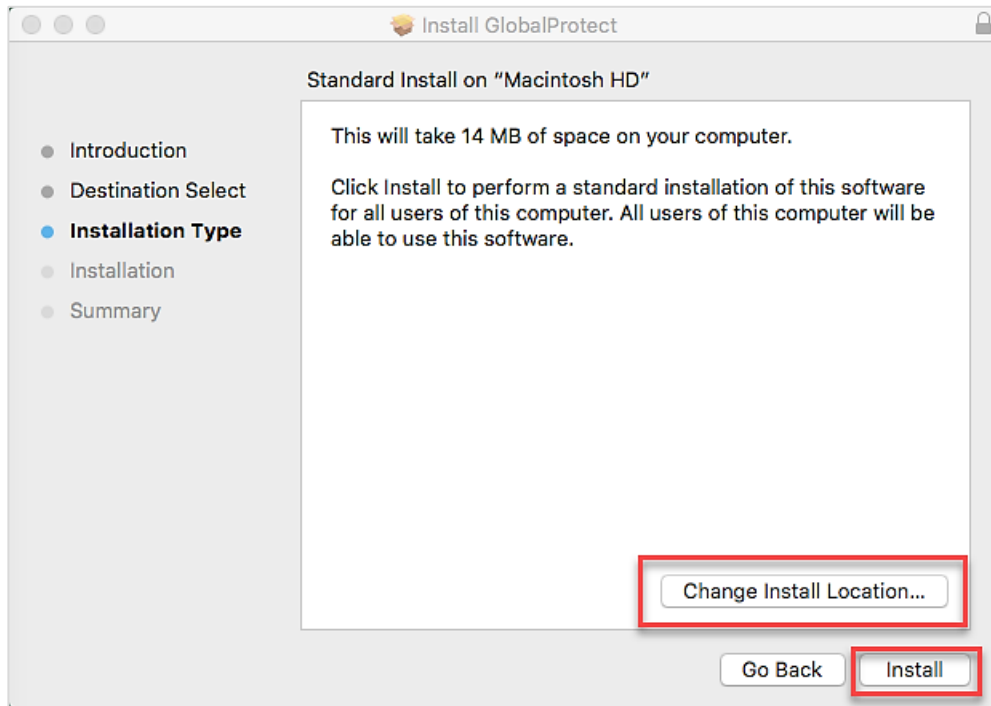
Install GlobalProtect

Standard Install on “Macintosh HD”

Introduction
Destination Select
Installation Type
Installation
Summary

This will take 14 MB of space on your computer.

Click Install to perform a standard installation of this software for all users of this computer. All users of this computer will be able to use this software.

Change Install Location...

Go Back
Install